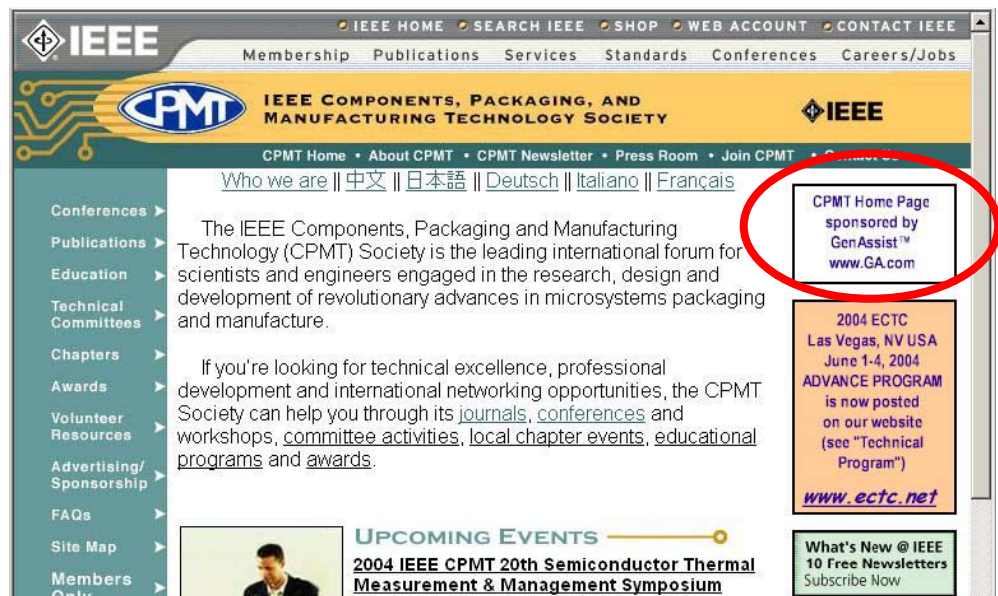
IEEE

IEEE HOME SEARCH IEEE SHOP WEB ACCOUNT CONTACT IEEE

Membership Publications Services Standards Conferences Careers/Jobs

CPMT

IEEE COMPONENTS, PACKAGING, AND MANUFACTURING TECHNOLOGY SOCIETY

IEEE

CPMT Home • About CPMT • CPMT Newsletter • Press Room • Join CPMT • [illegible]

Who we are || 中文 || 日本語 || Deutsch || Italiano || Français

Conferences
Publications
Education
Technical Committees
Chapters
Awards
Volunteer Resources
Advertising/ Sponsorship
FAQs
Site Map
Members Only

The IEEE Components, Packaging and Manufacturing Technology (CPMT) Society is the leading international forum for scientists and engineers engaged in the research, design and development of revolutionary advances in microsystems packaging and manufacture.

If you're looking for technical excellence, professional development and international networking opportunities, the CPMT Society can help you through its journals, conferences and workshops, committee activities, local chapter events, educational programs and awards.

CPMT Home Page sponsored by GenAssist™ www.GA.com

2004 ECTC Las Vegas, NV USA June 1-4, 2004 ADVANCE PROGRAM is now posted on our website (see "Technical Program")

www.ectc.net

UPCOMING EVENTS

2004 IEEE CPMT 20th Semiconductor Thermal Measurement & Management Symposium

What's New @ IEEE 10 Free Newsletters Subscribe Now